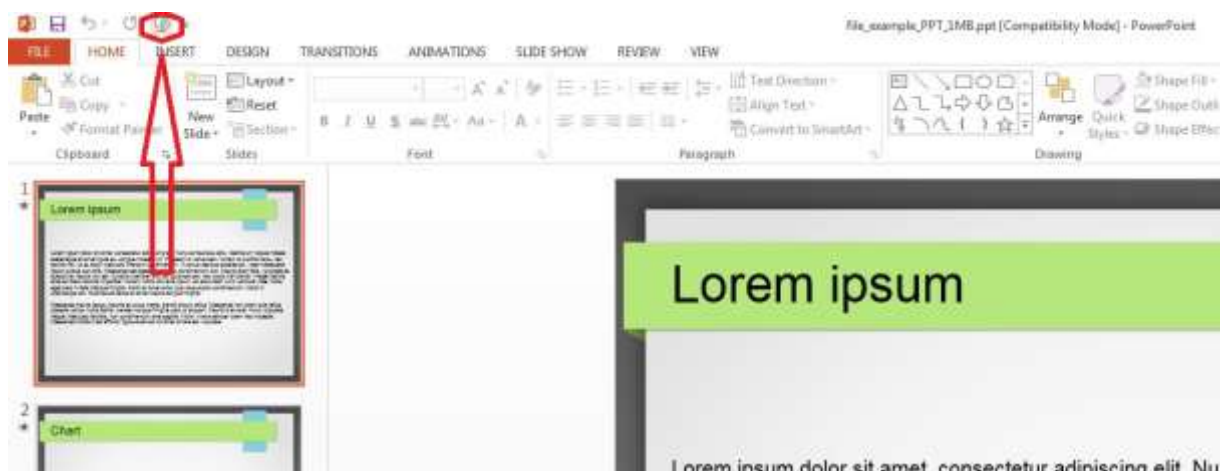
File_example_PPT_1MB.ppt [Compatibility Mode] - PowerPoint

FILE HOME INSERT DESIGN TRANSITIONS ANIMATIONS SLIDE SHOW REVIEW VIEW

Cut
Copy
Paste
Format Painter
Clipboard

New Slide
Layout
Reset
Section
Slides

Font

Text Direction
Align Text
Convert to SmartArt
Paragraph

Arrange
Quick Styles
Shape Fill
Shape Outline
Shape Effects
Drawing

1
Lorem ipsum

2
Chart

Lorem ipsum

Lorem ipsum dolor sit amet, consectetur adipiscing elit. Nu